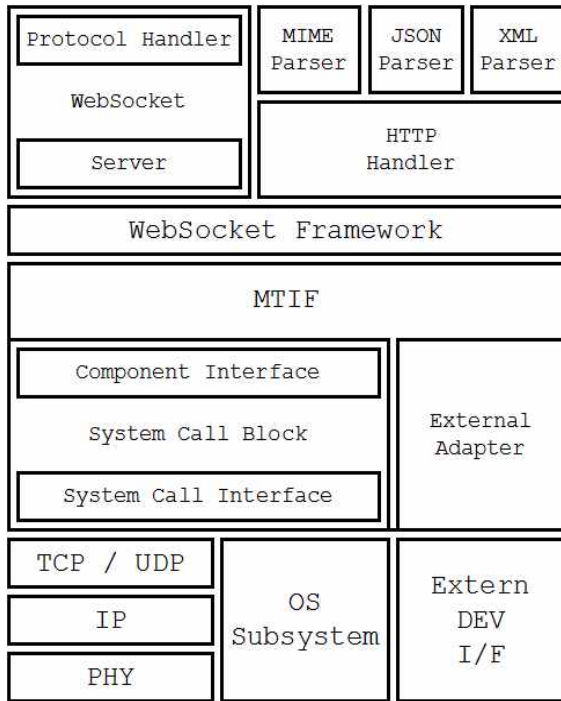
Protocol Handler

WebSocket

Server

MIME Parser

JSON Parser

XML Parser

HTTP Handler

WebSocket Framework

MTIF

Component Interface

System Call Block

System Call Interface

External Adapter

TCP / UDP

IP

PHY

OS Subsystem

Extern DEV I/F